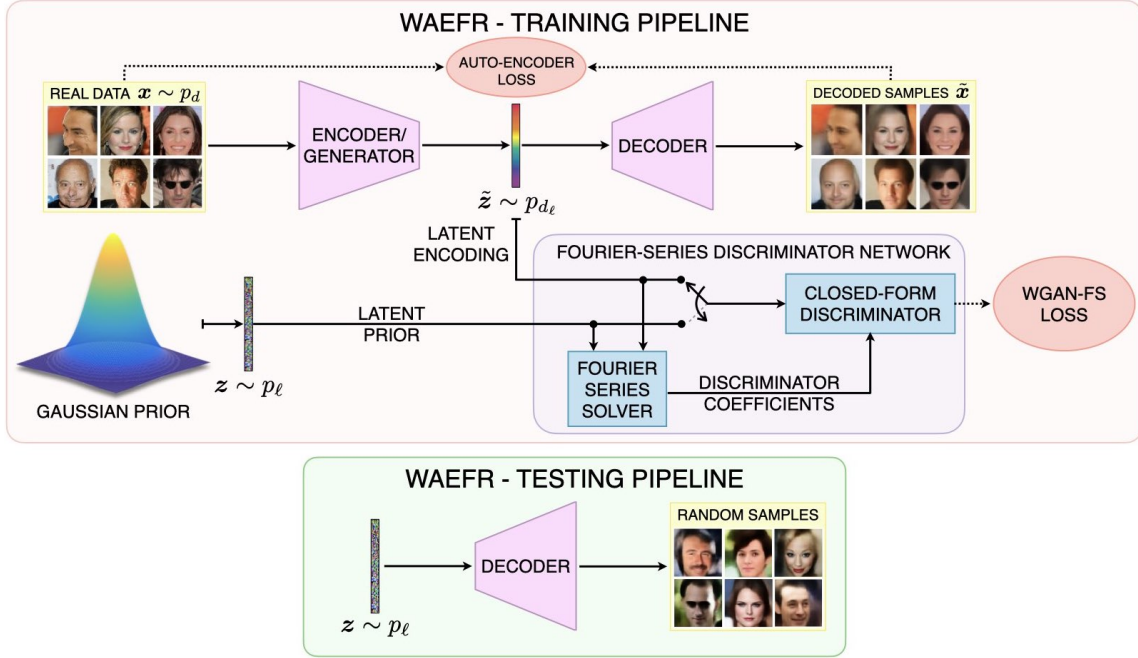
WAEFR - TRAINING PIPELINE

AUTO-ENCODER LOSS

REAL DATA $\boldsymbol{x} \sim p_d$

ENCODER/ GENERATOR

DECODER

DECODED SAMPLES $\tilde{\boldsymbol{x}}$

$\tilde{\boldsymbol{z}} \sim p_{d_\ell}$

LATENT ENCODING

FOURIER-SERIES DISCRIMINATOR NETWORK

LATENT PRIOR

CLOSED-FORM DISCRIMINATOR

WGAN-FS LOSS

FOURIER SERIES SOLVER

DISCRIMINATOR COEFFICIENTS

$\boldsymbol{z} \sim p_\ell$

GAUSSIAN PRIOR

WAEFR - TESTING PIPELINE

DECODER

RANDOM SAMPLES

$\boldsymbol{z} \sim p_\ell$